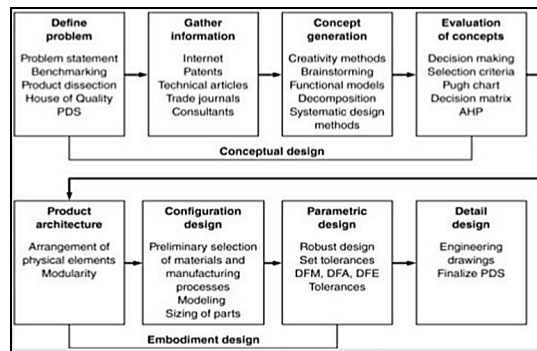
Define problem
Problem statement
Benchmarking
Product dissection
House of Quality
PDS

Gather information
Internet
Patents
Technical articles
Trade journals
Consultants

Concept generation
Creativity methods
Brainstorming
Functional models
Decomposition
Systematic design methods

Evaluation of concepts
Decision making
Selection criteria
Pugh chart
Decision matrix
AHP

Conceptual design

Product architecture
Arrangement of physical elements
Modularity

Configuration design
Preliminary selection of materials and manufacturing processes
Modeling
Sizing of parts

Parametric design
Robust design
Set tolerances
DFM, DFA, DFE
Tolerances

Detail design
Engineering drawings
Finalize PDS

Embodiment design